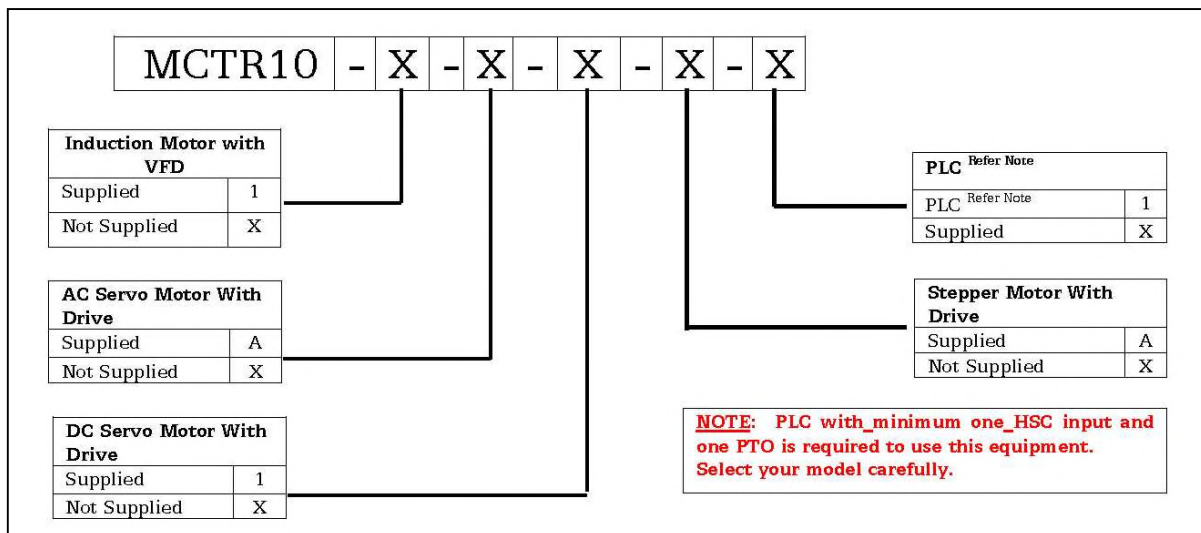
| MCTR10 | - | X | - | X | - | X | - | X | - | X |
|---|---|---|---|---|---|---|---|---|---|---|

| Induction Motor with VFD | |
|---|---|
| Supplied | 1 |
| Not Supplied | X |

| AC Servo Motor With Drive | |
|---|---|
| Supplied | A |
| Not Supplied | X |

| DC Servo Motor With Drive | |
|---|---|
| Supplied | 1 |
| Not Supplied | X |

| PLC $^{\text{Refer Note}}$ | |
|---|---|
| PLC $^{\text{Refer Note}}$ | 1 |
| Supplied | X |

| Stepper Motor With Drive | |
|---|---|
| Supplied | A |
| Not Supplied | X |

NOTE: PLC with_minimum one_HSC input and one PTO is required to use this equipment. Select your model carefully.